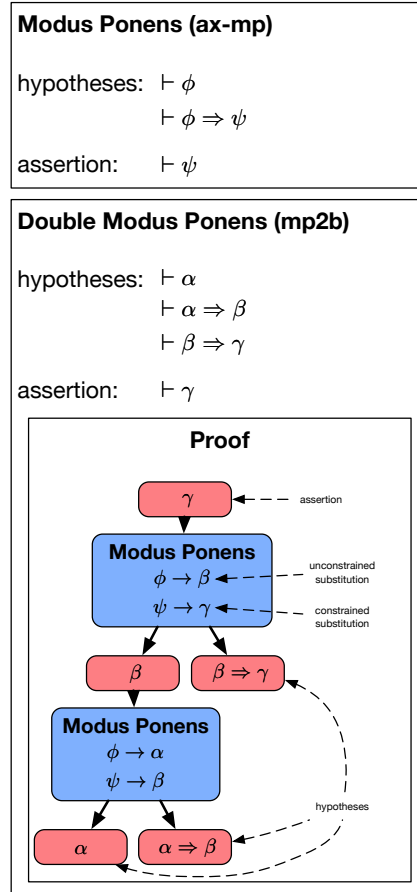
**Modus Ponens (ax-mp)**

hypotheses: $\vdash \phi$
$\vdash \phi \Rightarrow \psi$

assertion: $\vdash \psi$

**Double Modus Ponens (mp2b)**

hypotheses: $\vdash \alpha$
$\vdash \alpha \Rightarrow \beta$
$\vdash \beta \Rightarrow \gamma$

assertion: $\vdash \gamma$

**Proof**

$\gamma$

assertion

**Modus Ponens**
$\phi \to \beta$
$\psi \to \gamma$

unconstrained substitution

constrained substitution

$\beta$

$\beta \Rightarrow \gamma$

**Modus Ponens**
$\phi \to \alpha$
$\psi \to \beta$

hypotheses

$\alpha$

$\alpha \Rightarrow \beta$